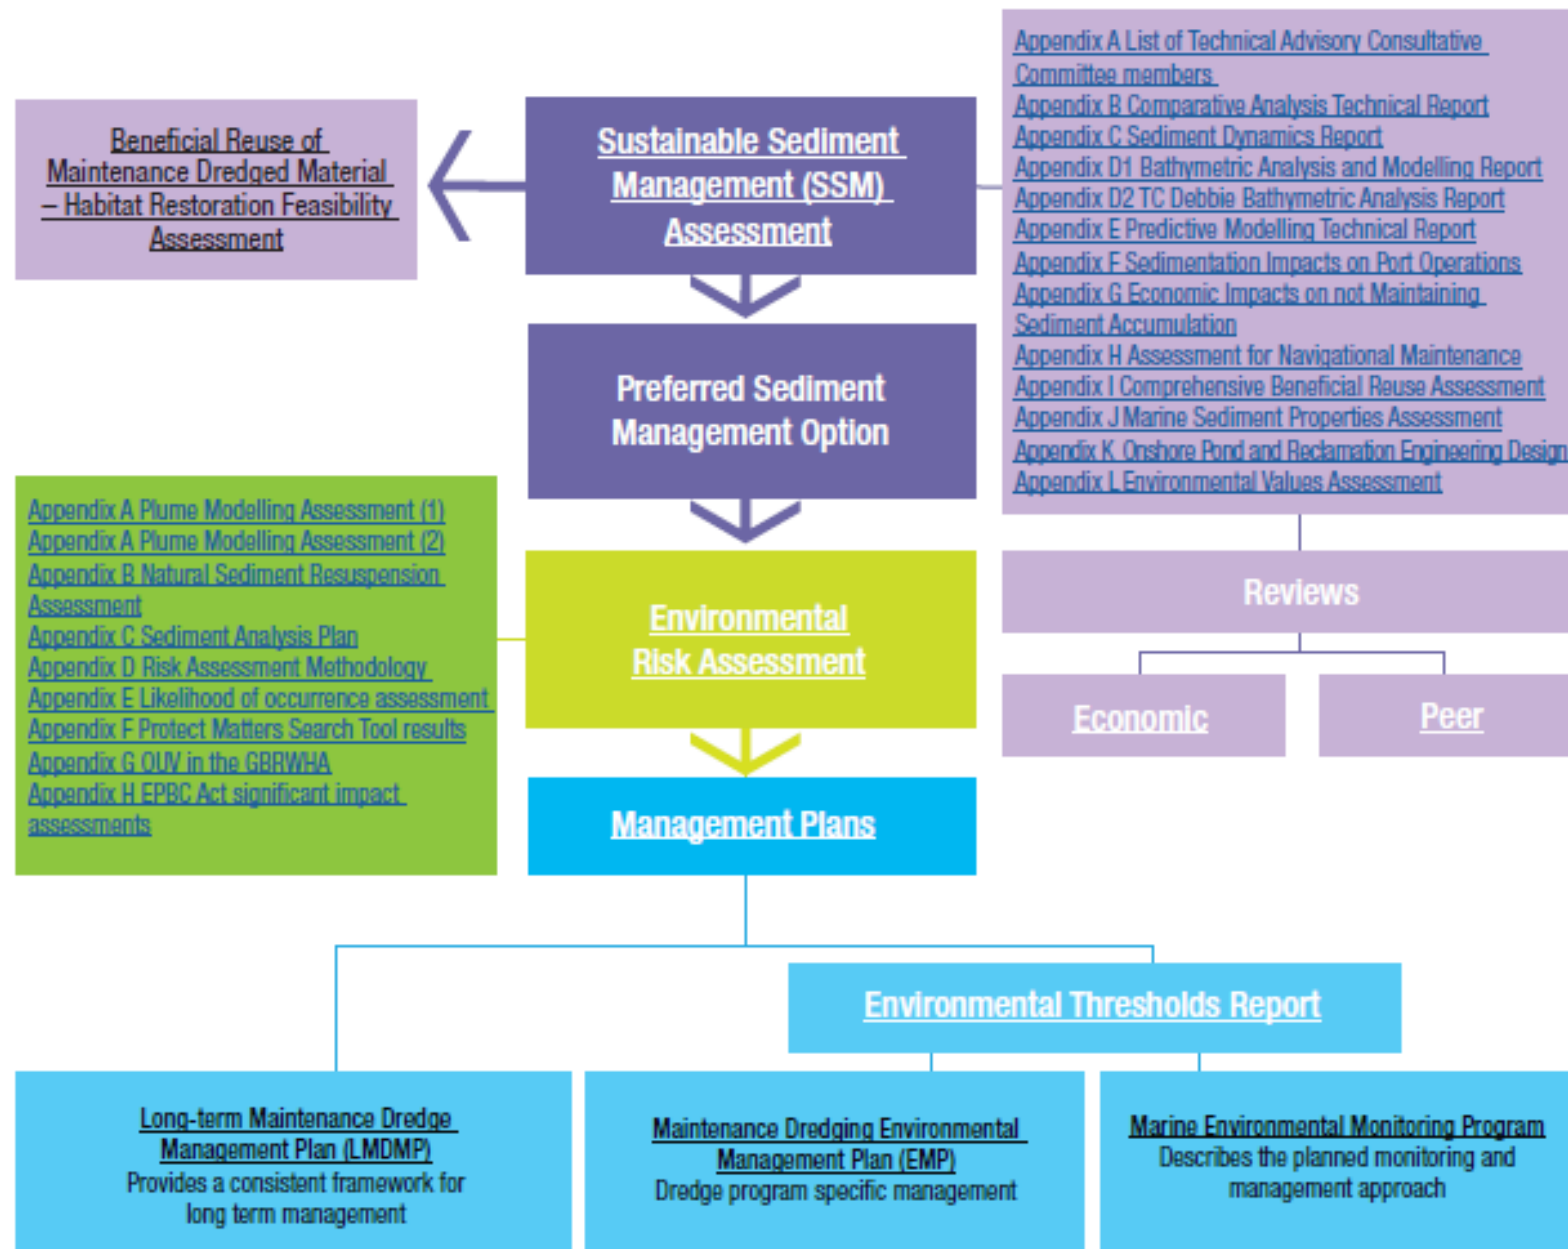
Beneficial Reuse of Maintenance Dredged Material – Habitat Restoration Feasibility Assessment

Sustainable Sediment Management (SSM) Assessment

Appendix A List of Technical Advisory Consultative Committee members
Appendix B Comparative Analysis Technical Report
Appendix C Sediment Dynamics Report
Appendix D1 Bathymetric Analysis and Modelling Report
Appendix D2 TC Debbie Bathymetric Analysis Report
Appendix E Predictive Modelling Technical Report
Appendix F Sedimentation Impacts on Port Operations
Appendix G Economic Impacts on not Maintaining Sediment Accumulation
Appendix H Assessment for Navigational Maintenance
Appendix I Comprehensive Beneficial Reuse Assessment
Appendix J Marine Sediment Properties Assessment
Appendix K Onshore Pond and Reclamation Engineering Design
Appendix L Environmental Values Assessment

Preferred Sediment Management Option

Appendix A Plume Modelling Assessment (1)
Appendix A Plume Modelling Assessment (2)
Appendix B Natural Sediment Resuspension Assessment
Appendix C Sediment Analysis Plan
Appendix D Risk Assessment Methodology
Appendix E Likelihood of occurrence assessment
Appendix F Protect Matters Search Tool results
Appendix G OUV in the GBRWHA
Appendix H EPBC Act significant impact assessments

Environmental Risk Assessment

Reviews

Economic

Peer

Management Plans

Environmental Thresholds Report

Long-term Maintenance Dredge Management Plan (LMDMP)
Provides a consistent framework for long term management

Maintenance Dredging Environmental Management Plan (EMP)
Dredge program specific management

Marine Environmental Monitoring Program
Describes the planned monitoring and management approach